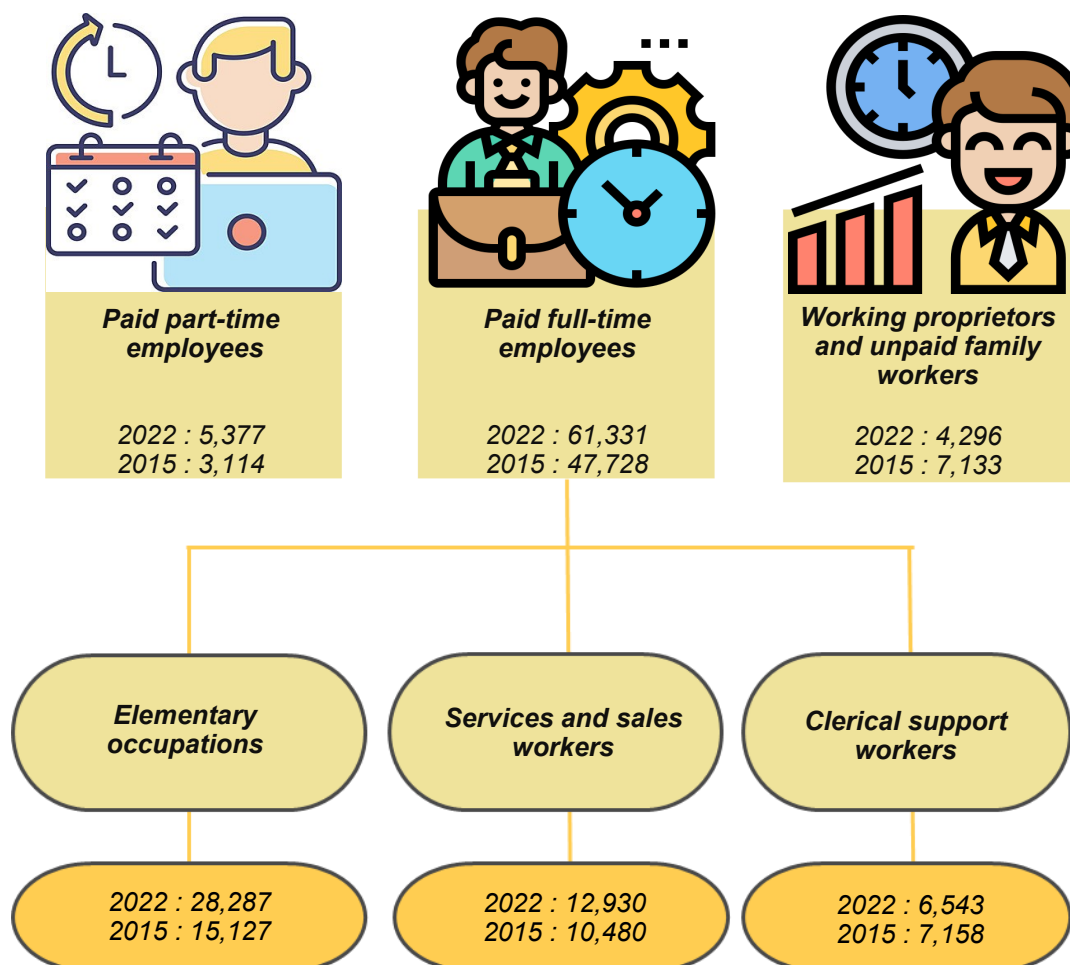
Paid part-time employees

2022 : 5,377
2015 : 3,114

Paid full-time employees

2022 : 61,331
2015 : 47,728

Working proprietors and unpaid family workers

2022 : 4,296
2015 : 7,133

Elementary occupations

2022 : 28,287
2015 : 15,127

Services and sales workers

2022 : 12,930
2015 : 10,480

Clerical support workers

2022 : 6,543
2015 : 7,158